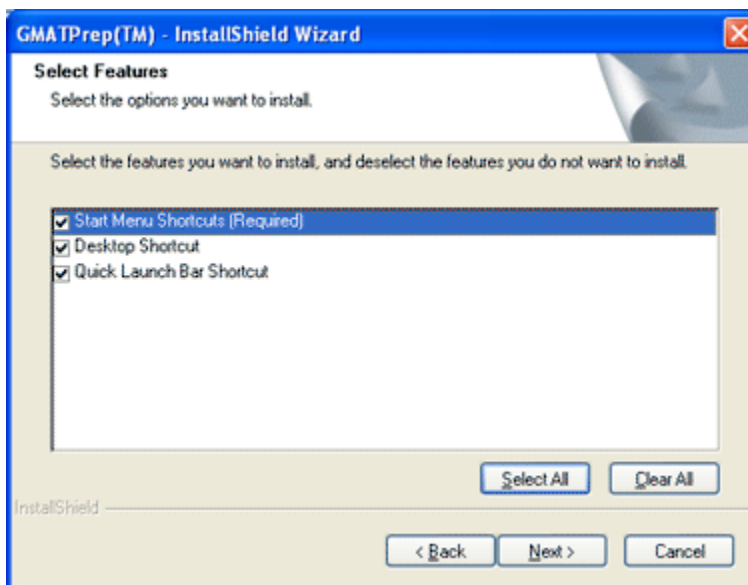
GMATPrep(TM) - InstallShield Wizard

Select Features

Select the options you want to install.

Select the features you want to install, and deselect the features you do not want to install.

Start Menu Shortcuts (Required)
Desktop Shortcut
Quick Launch Bar Shortcut

Select All
Clear All

InstallShield

< Back
Next >
Cancel